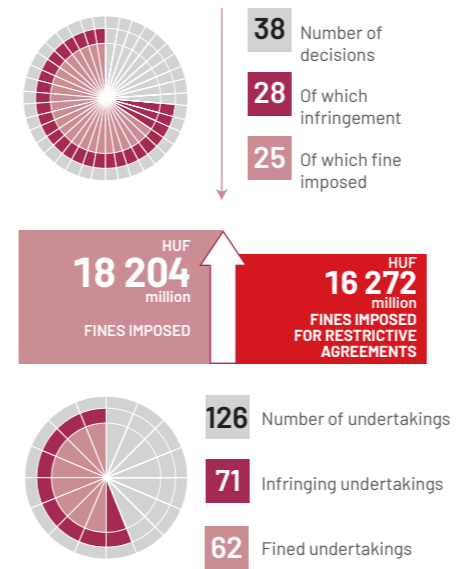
38 Number of decisions

28 Of which infringement

25 Of which fine imposed

HUF
18 204
million

FINES IMPOSED

HUF
16 272
million

FINES IMPOSED FOR RESTRICTIVE AGREEMENTS

126 Number of undertakings

71 Infringing undertakings

62 Fined undertakings